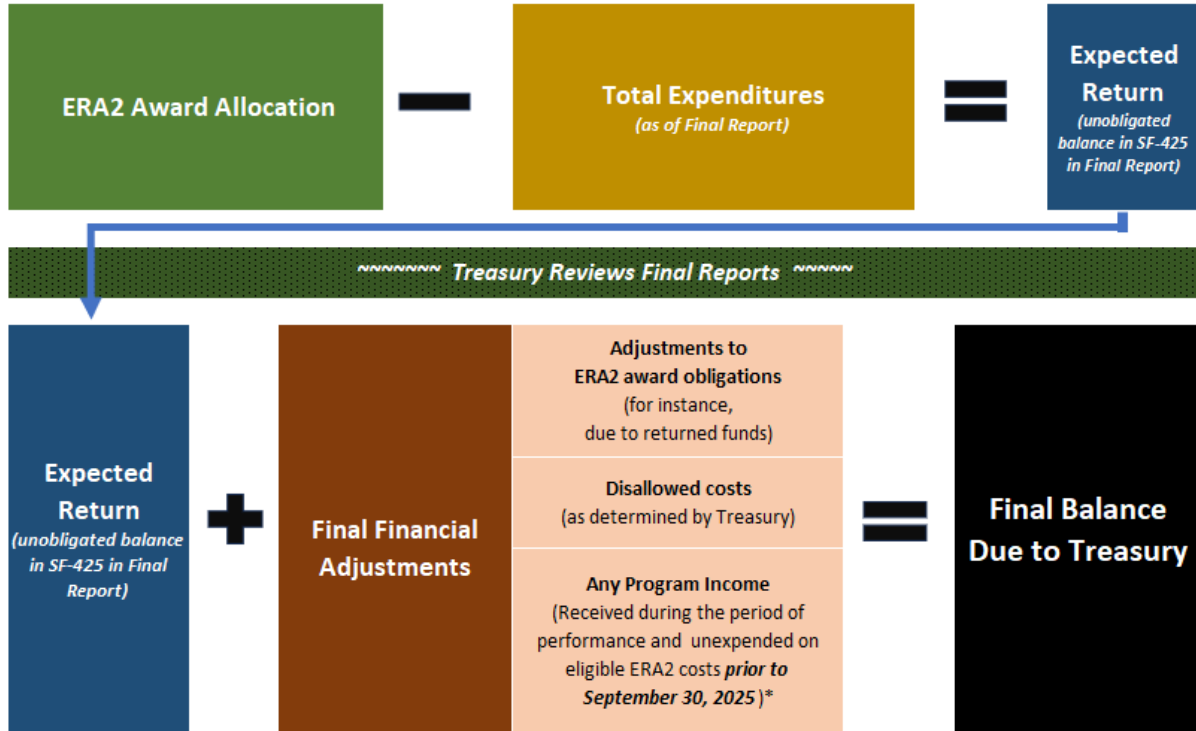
ERA2 Award Allocation

Total Expenditures
(as of Final Report)

Expected Return
(unobligated balance in SF-425 in Final Report)

~~~~~~~ Treasury Reviews Final Reports ~~~~~

Expected Return
(unobligated balance in SF-425 in Final Report)

Final Financial Adjustments

Adjustments to ERA2 award obligations
(for instance, due to returned funds)

Disallowed costs
(as determined by Treasury)

Any Program Income
(Received during the period of performance and unexpended on eligible ERA2 costs prior to September 30, 2025 )*

Final Balance Due to Treasury